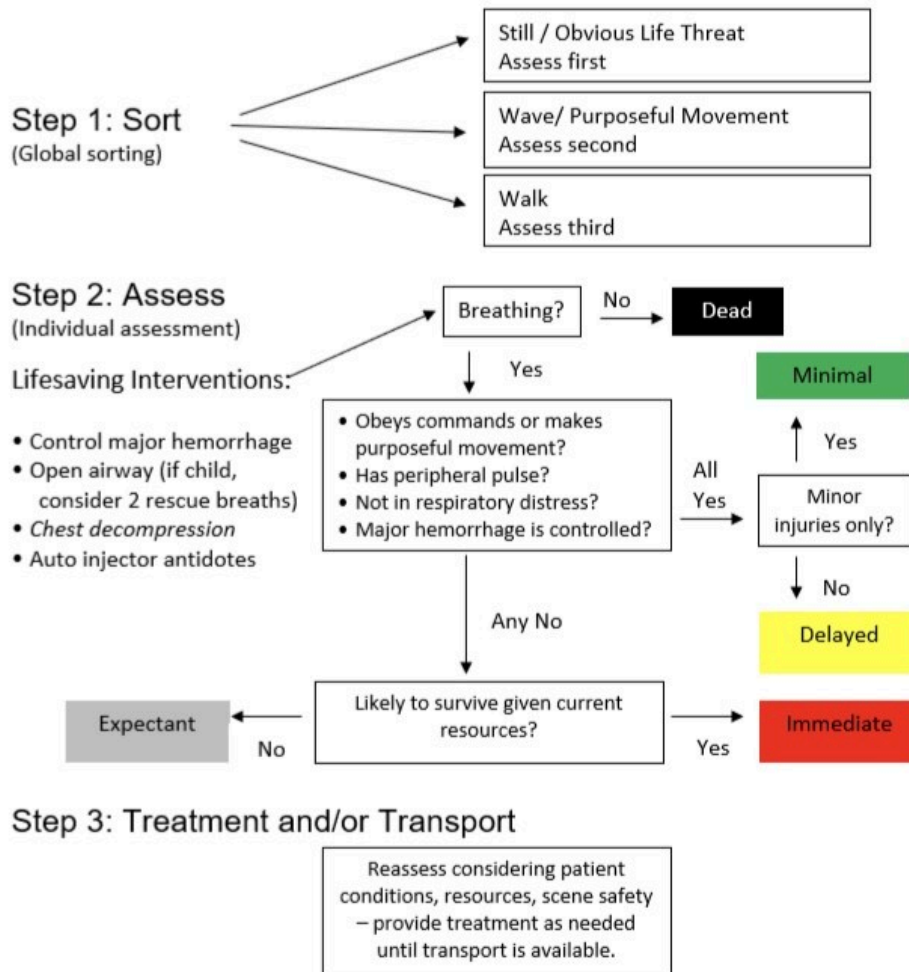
Step 1: Sort
(Global sorting)

Still / Obvious Life Threat
Assess first

Wave/ Purposeful Movement
Assess second

Walk
Assess third

Step 2: Assess
(Individual assessment)

Lifesaving Interventions:

• Control major hemorrhage
• Open airway (if child, consider 2 rescue breaths)
• *Chest decompression*
• Auto injector antidotes

Breathing?

No

Dead

Yes

• Obeys commands or makes purposeful movement?
• Has peripheral pulse?
• Not in respiratory distress?
• Major hemorrhage is controlled?

All Yes

Minor injuries only?

Yes

Minimal

No

Delayed

Any No

Likely to survive given current resources?

No

Expectant

Yes

Immediate

Step 3: Treatment and/or Transport

Reassess considering patient conditions, resources, scene safety – provide treatment as needed until transport is available.